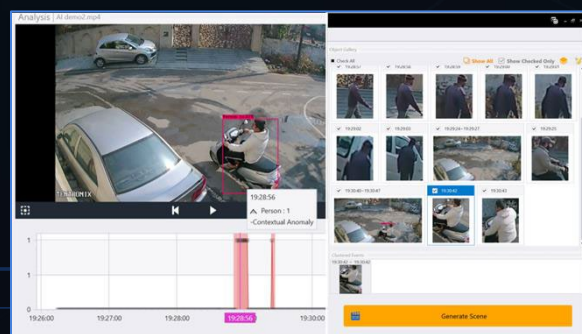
Analysis | AI demo2.mp4

19:28:56
Person : 1
Contextual Anomaly

1
1
0
19:26:00
19:27:00
19:28:56
19:30:00

Object Gallery
Check All
Show All
Show Checked Only
19:28:02
19:28:26 ~ 19:29:27
19:29:31
19:30:40 ~ 19:30:47
19:30:42
19:30:43

Generate Scene